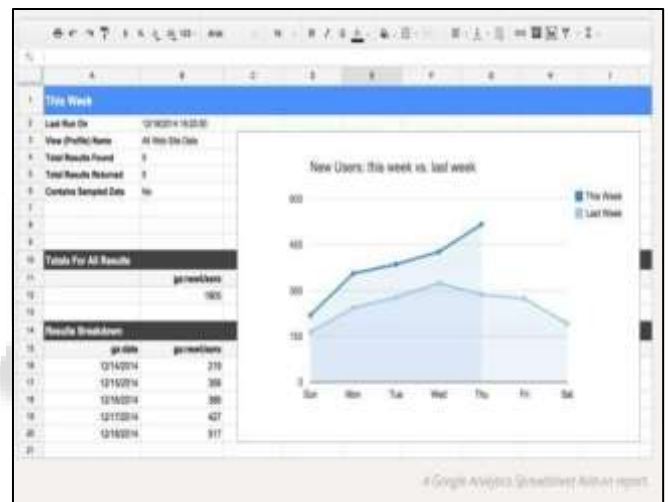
| | A | B | C | D | E | F | G | H | I |
|---|---|---|---|---|---|---|---|---|---|
| 1 | This Week | | | | | | | | |
| 2 | Last Run On | 12/18/2014 16:20:00 | | | | | | | |
| 3 | View (Profile) Name | All Web Site Data | | | | | | | |
| 4 | Total Results Found | 5 | | | | | | | |
| 5 | Total Results Returned | 5 | | | | | | | |
| 6 | Contains Sampled Data | No | | | | | | | |
| 7 | | | | | | | | | |
| 8 | | | | | | | | | |
| 9 | | | | | | | | | |
| 10 | Totals For All Results | | | | | | | | |
| 11 | | ga:newUsers | | | | | | | |
| 12 | | 1805 | | | | | | | |
| 13 | | | | | | | | | |
| 14 | Results Breakdown | | | | | | | | |
| 15 | ga:date | ga:newUsers | | | | | | | |
| 16 | 12/14/2014 | 219 | | | | | | | |
| 17 | 12/15/2014 | 308 | | | | | | | |
| 18 | 12/16/2014 | 380 | | | | | | | |
| 19 | 12/17/2014 | 427 | | | | | | | |
| 20 | 12/18/2014 | 517 | | | | | | | |
| 21 | | | | | | | | | |

New Users: this week vs. last week

This Week
Last Week

600
450
300
150
0

Sun Mon Tue Wed Thu Fri Sat

A Google Analytics Spreadsheet Add-on report